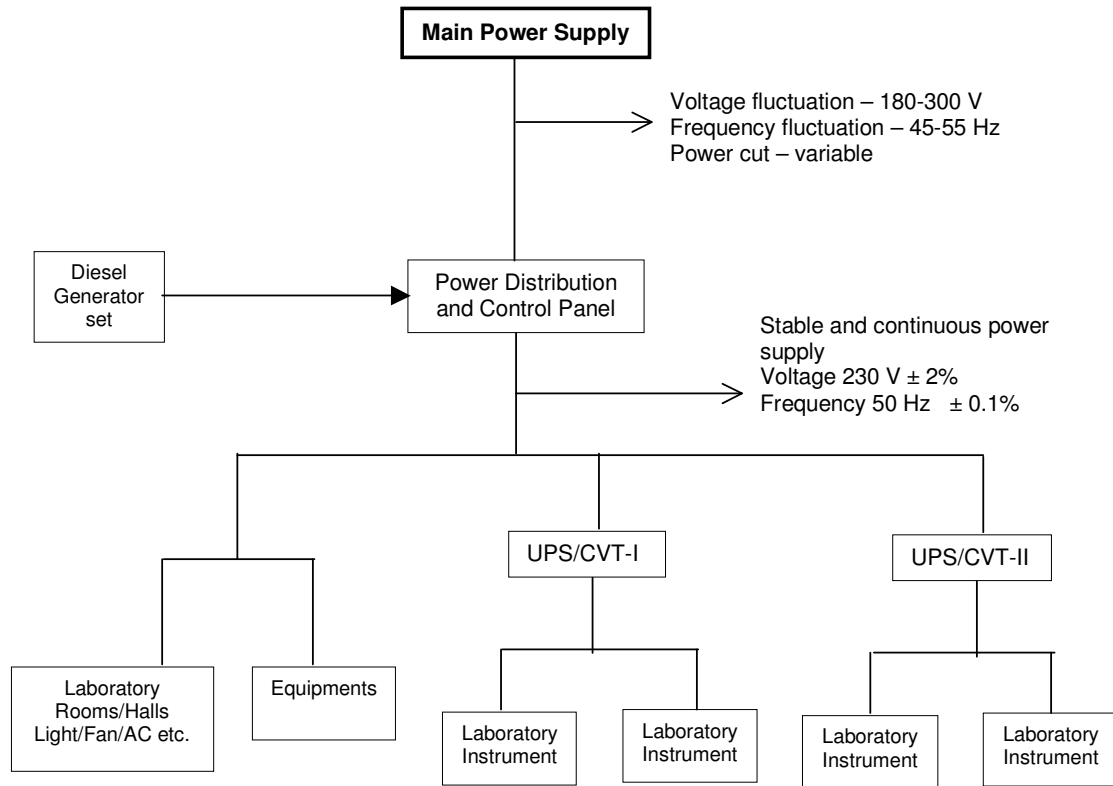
Main Power Supply

Voltage fluctuation – 180-300 V
Frequency fluctuation – 45-55 Hz
Power cut – variable

Diesel Generator set

Power Distribution and Control Panel

Stable and continuous power supply
Voltage 230 V ± 2%
Frequency 50 Hz ± 0.1%

UPS/CVT-I

UPS/CVT-II

Laboratory Rooms/Halls Light/Fan/AC etc.

Equipments

Laboratory Instrument

Laboratory Instrument

Laboratory Instrument

Laboratory Instrument